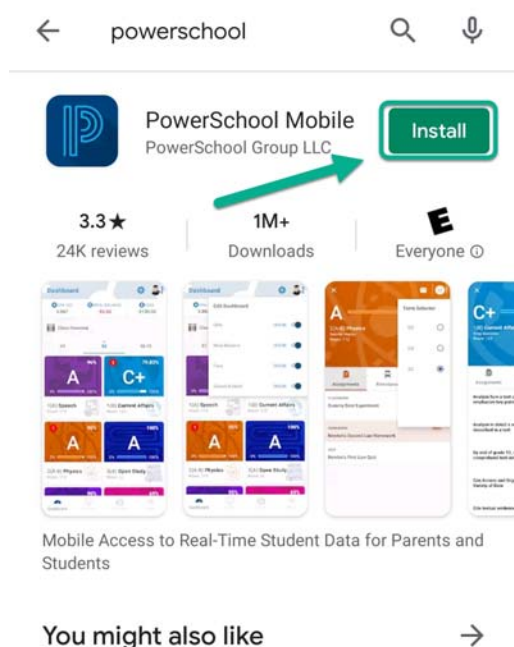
powerschool

PowerSchool Mobile
PowerSchool Group LLC

Install

3.3★
24K reviews

1M+
Downloads

E
Everyone ⓘ

Dashboard

A

C+

A

A

Dashboard

Edit Dashboard

A

A

A

Term Selector

Assignments

C+

Assignments

Mobile Access to Real-Time Student Data for Parents and Students

You might also like

→